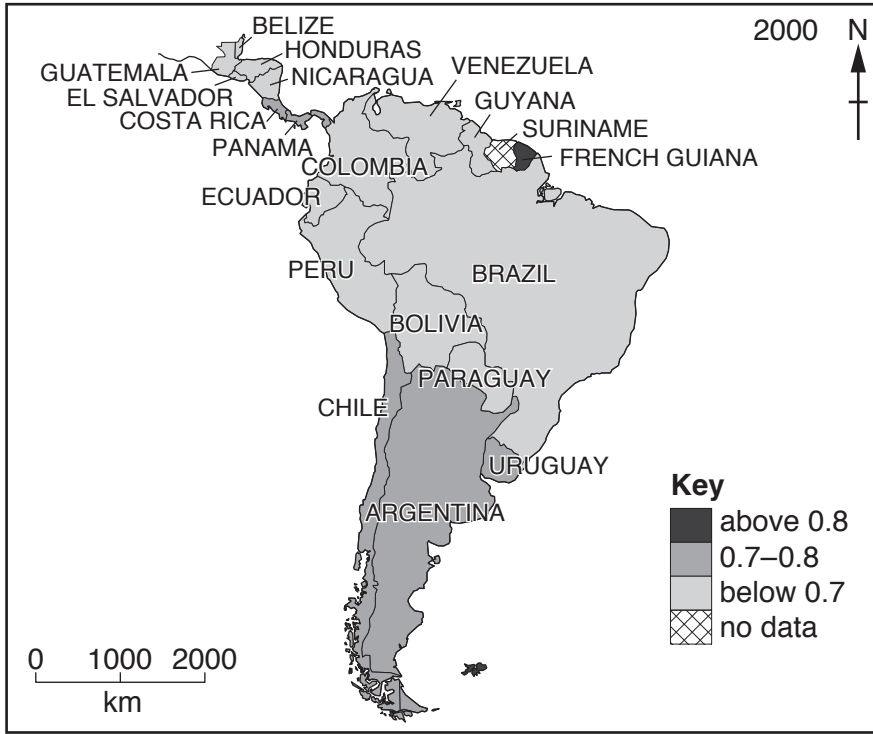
2000

N

BELIZE
HONDURAS
GUATEMALA
NICARAGUA
EL SALVADOR
COSTA RICA
PANAMA
VENEZUELA
GUYANA
SURINAME
FRENCH GUIANA
COLOMBIA
ECUADOR
PERU
BRAZIL
BOLIVIA
PARAGUAY
CHILE
URUGUAY
ARGENTINA

Key
above 0.8
0.7–0.8
below 0.7
no data

0 1000 2000
km